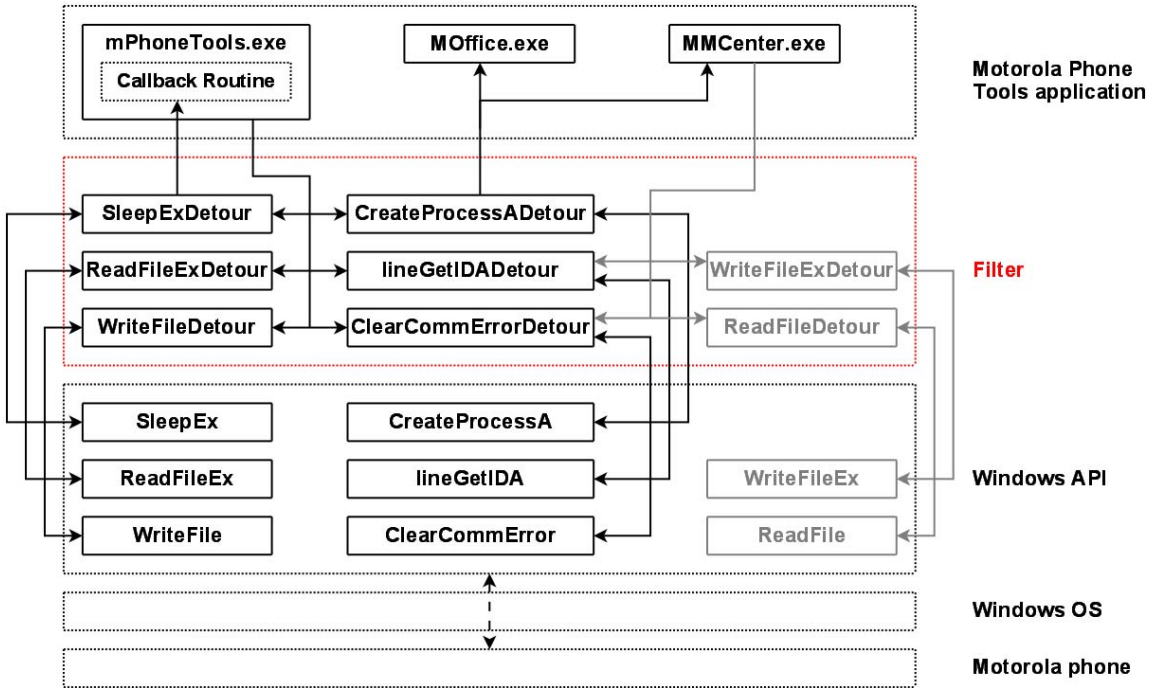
mPhoneTools.exe
Callback Routine
MOffice.exe
MMCenter.exe
Motorola Phone Tools application

SleepExDetour
CreateProcessADetour
ReadFileExDetour
lineGetIDADetour
WriteFileExDetour
Filter
WriteFileDetour
ClearCommErrorDetour
ReadFileDetour

SleepEx
CreateProcessA
ReadFileEx
lineGetIDA
WriteFileEx
Windows API
WriteFile
ClearCommError
ReadFile

Windows OS

Motorola phone